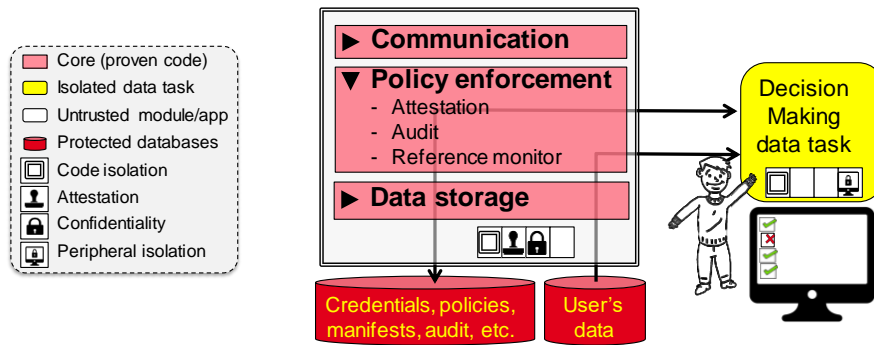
Core (proven code)
Isolated data task
Untrusted module/app
Protected databases
Code isolation
Attestation
Confidentiality
Peripheral isolation

▶ Communication
▼ Policy enforcement
- Attestation
- Audit
- Reference monitor
▶ Data storage

Decision Making data task

Credentials, policies, manifests, audit, etc.

User's data